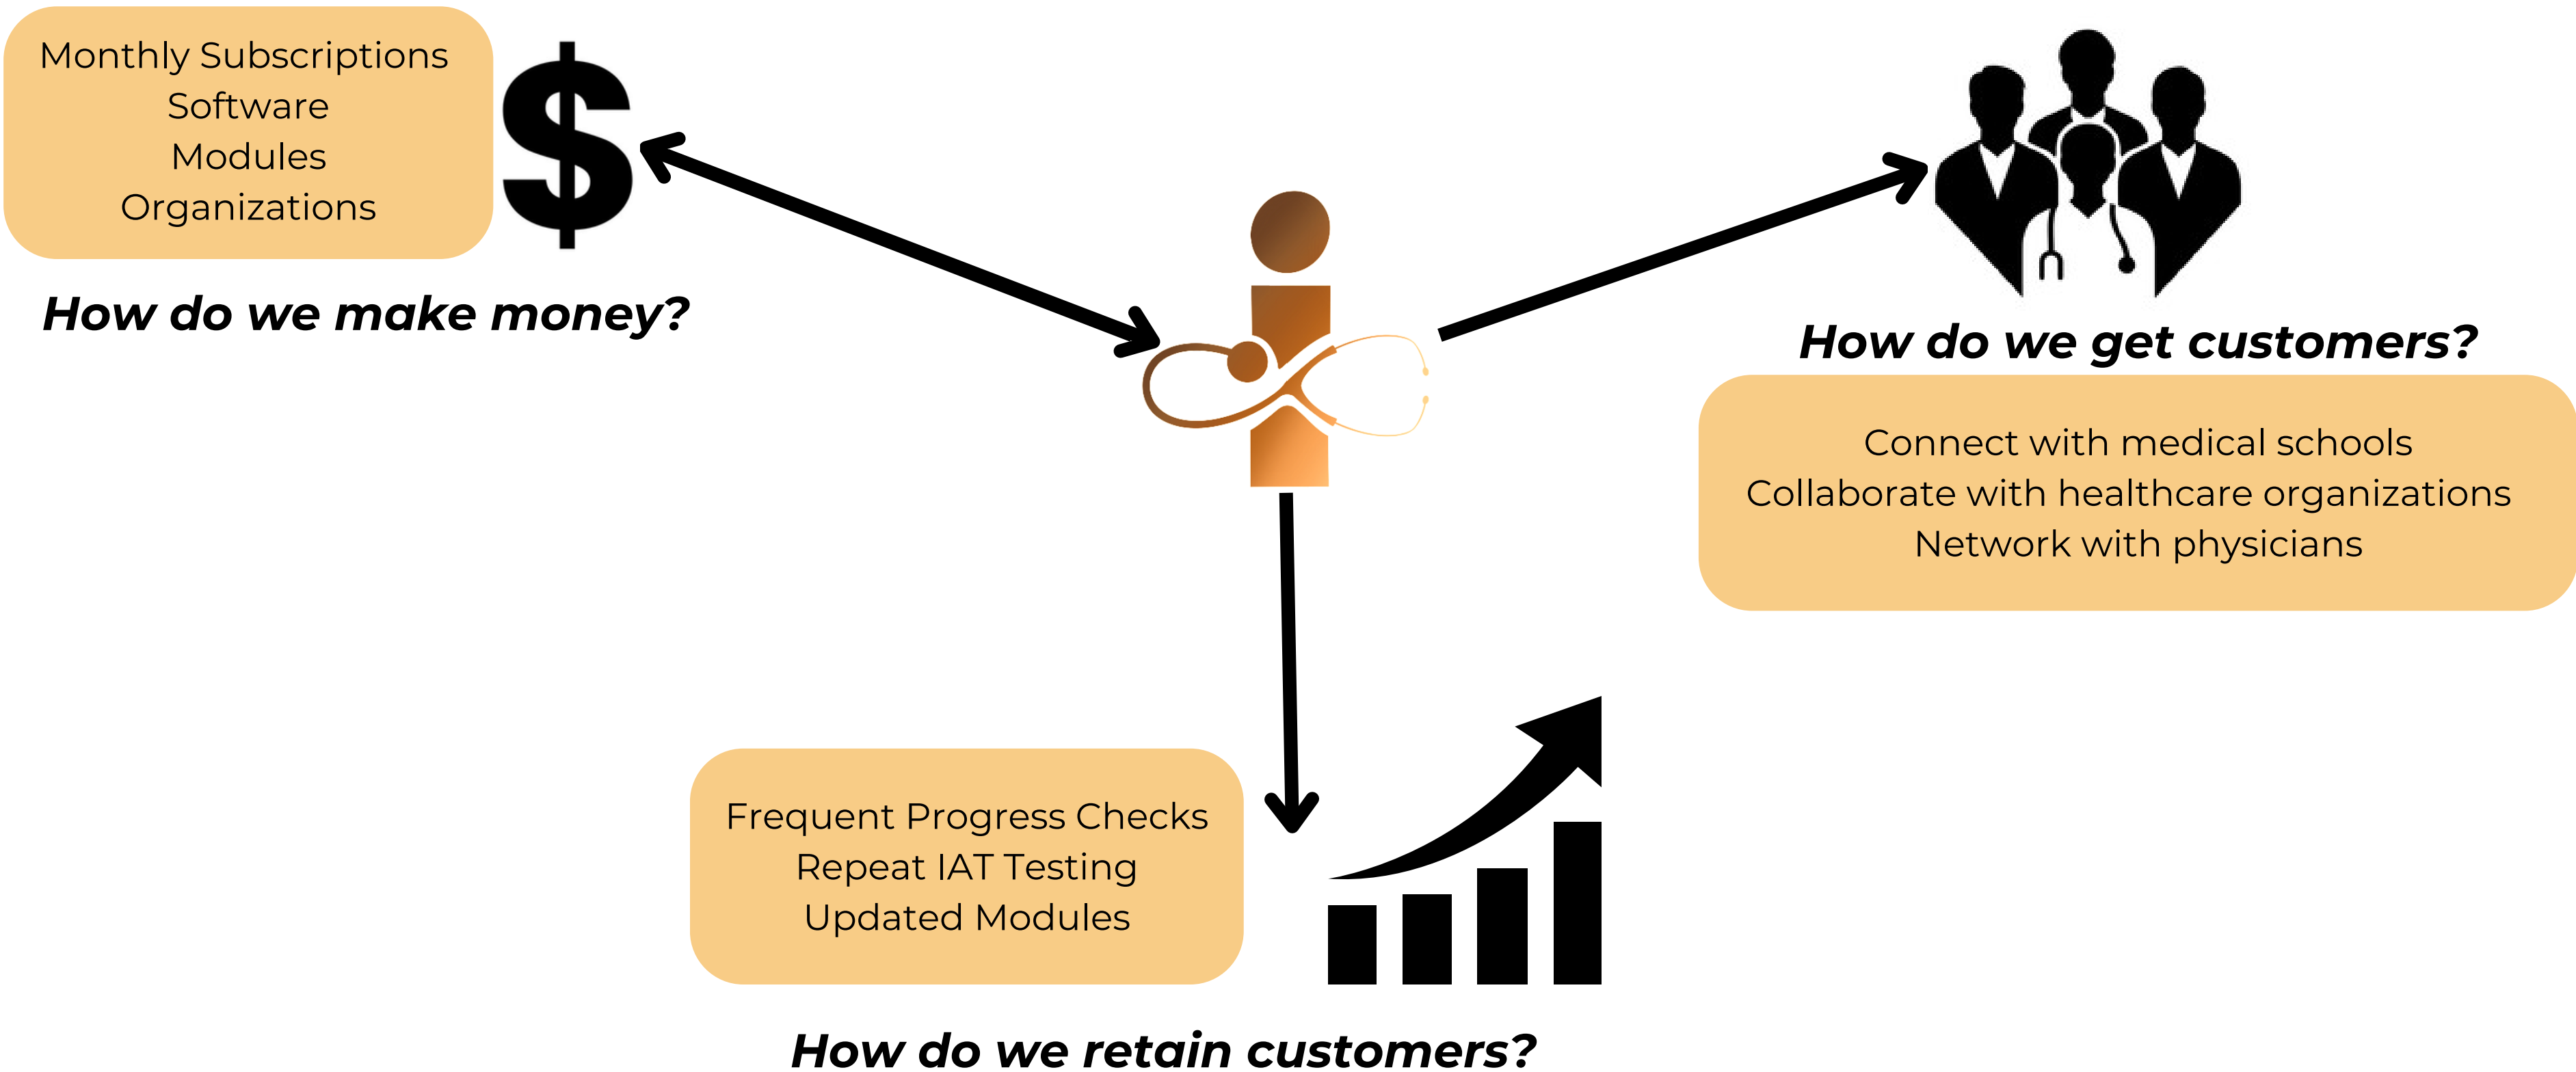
Monthly Subscriptions
Software
Modules
Organizations

$

How do we make money?

How do we get customers?

Connect with medical schools
Collaborate with healthcare organizations
Network with physicians

Frequent Progress Checks
Repeat IAT Testing
Updated Modules

How do we retain customers?